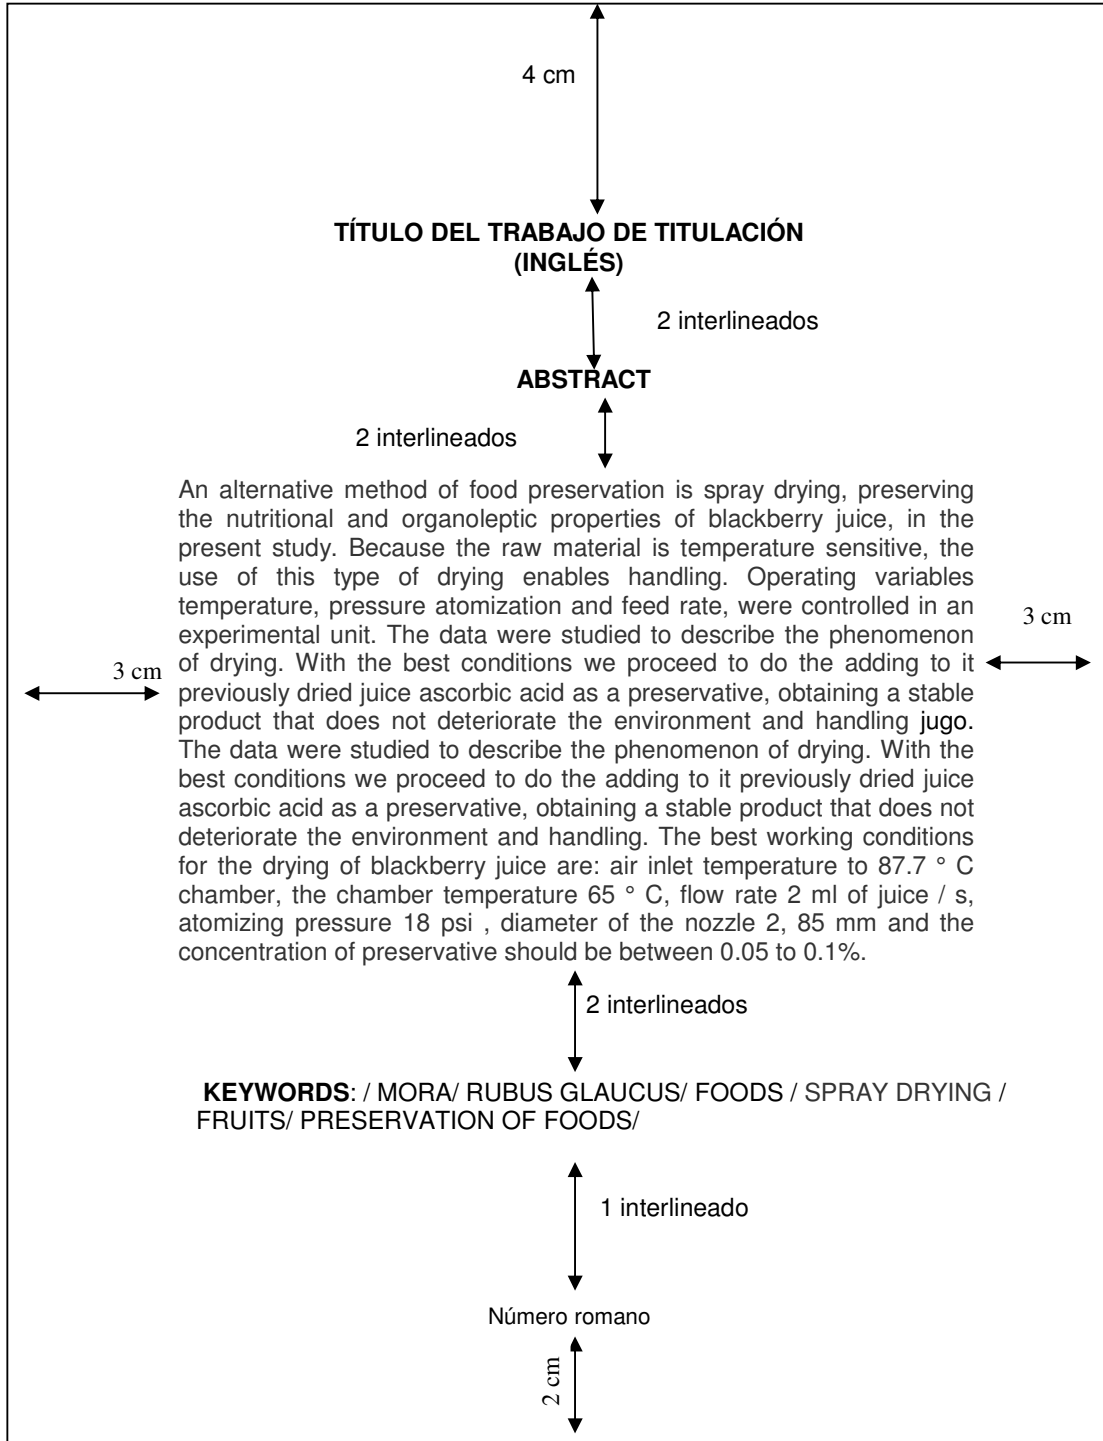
4 cm

**TÍTULO DEL TRABAJO DE TITULACIÓN (INGLÉS)**

2 interlineados

**ABSTRACT**

2 interlineados

An alternative method of food preservation is spray drying, preserving the nutritional and organoleptic properties of blackberry juice, in the present study. Because the raw material is temperature sensitive, the use of this type of drying enables handling. Operating variables temperature, pressure atomization and feed rate, were controlled in an experimental unit. The data were studied to describe the phenomenon of drying. With the best conditions we proceed to do the adding to it previously dried juice ascorbic acid as a preservative, obtaining a stable product that does not deteriorate the environment and handling jugo. The data were studied to describe the phenomenon of drying. With the best conditions we proceed to do the adding to it previously dried juice ascorbic acid as a preservative, obtaining a stable product that does not deteriorate the environment and handling. The best working conditions for the drying of blackberry juice are: air inlet temperature to 87.7 ° C chamber, the chamber temperature 65 ° C, flow rate 2 ml of juice / s, atomizing pressure 18 psi , diameter of the nozzle 2, 85 mm and the concentration of preservative should be between 0.05 to 0.1%.

3 cm

3 cm

2 interlineados

**KEYWORDS**: / MORA/ RUBUS GLAUCUS/ FOODS / SPRAY DRYING / FRUITS/ PRESERVATION OF FOODS/

1 interlineado

Número romano

2 cm